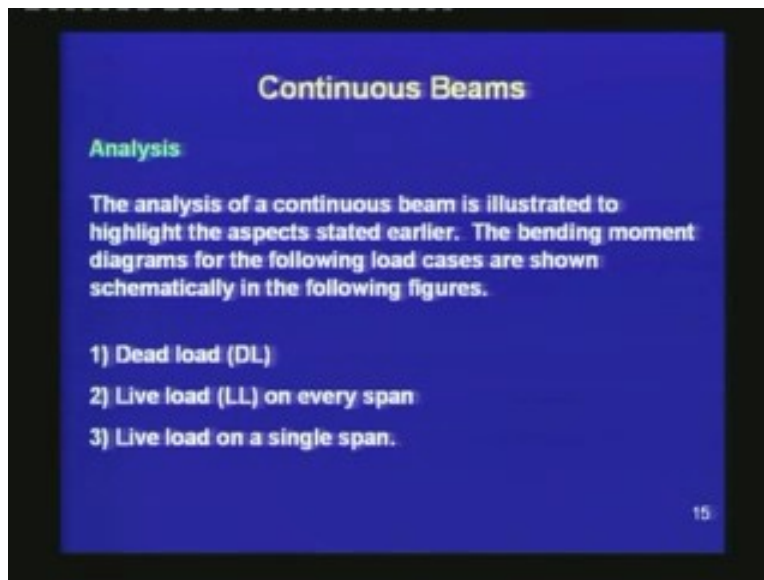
Continuous Beams

Analysis

The analysis of a continuous beam is illustrated to highlight the aspects stated earlier. The bending moment diagrams for the following load cases are shown schematically in the following figures.

1) Dead load (DL)

2) Live load (LL) on every span

3) Live load on a single span.

15